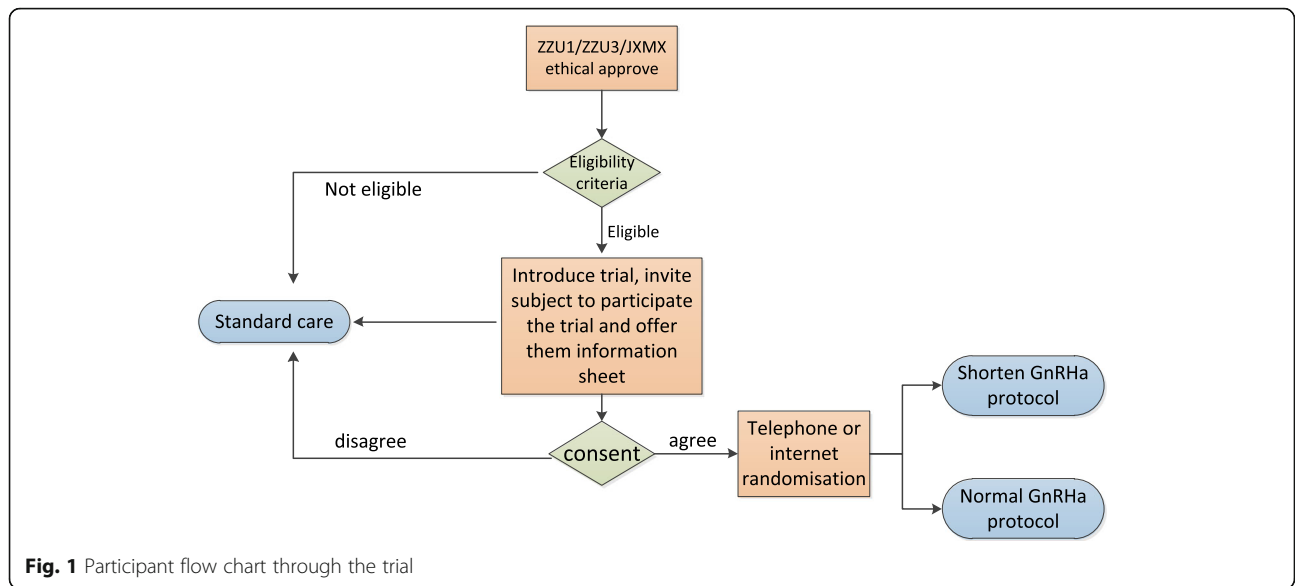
ZZU1/ZZU3/JXMX ethical approve

Eligibility criteria

Not eligible

Eligible

Standard care

Introduce trial, invite subject to participate the trial and offer them information sheet

disagree

consent

agree

Telephone or internet randomisation

Shorten GnRHa protocol

Normal GnRHa protocol

**Fig. 1** Participant flow chart through the trial